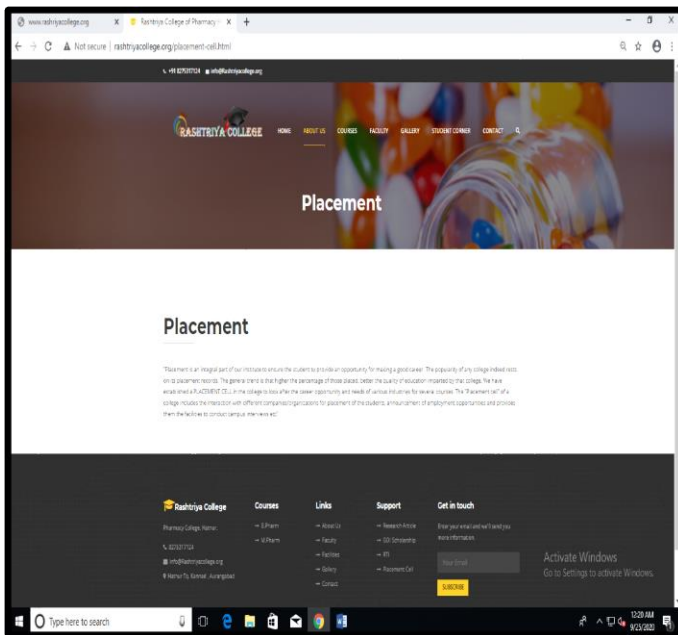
www.rashtriyacollege.org
Rashtriya College of Pharmacy
Not secure | rashtriyacollege.org/placement-cell.html

+91 8275317124 info@rashtriyacollege.org

RASHTRIYA COLLEGE
HOME ABOUT US COURSES FACULTY GALLERY STUDENT CORNER CONTACT

Placement

Placement

"Placement is an integral part of our institute to ensure the student to provide an opportunity for making a good career. The popularity of any college indeed rests on its placement records. The general trend is that higher the percentage of those placed, better the quality of education imparted by that college. We have established a PLACEMENT CELL in the college to look after the career opportunity and needs of various industries for several courses. The "Placement cell" of a college includes the interaction with different companies/organizations for placement of the students, announcement of employment opportunities and provides them the facilities to conduct campus interviews etc."

Rashtriya College
Pharmacy College, Hatnur.
8275317124
info@rashtriyacollege.org
Hatnur Tq. Kannad, Aurangabad

Courses
→ B.Pharm
→ D.Pharm

Links
→ About Us
→ Faculty
→ Facilities
→ Gallery
→ Contact

Support
→ Research Article
→ GOI Scholarship
→ RTI
→ Placement Cell

Get in touch
Enter your email and we'll send you more information.
Your Email
SUBSCRIBE

Activate Windows
Go to Settings to activate Windows.

Type here to search
12:20 AM
9/23/2020